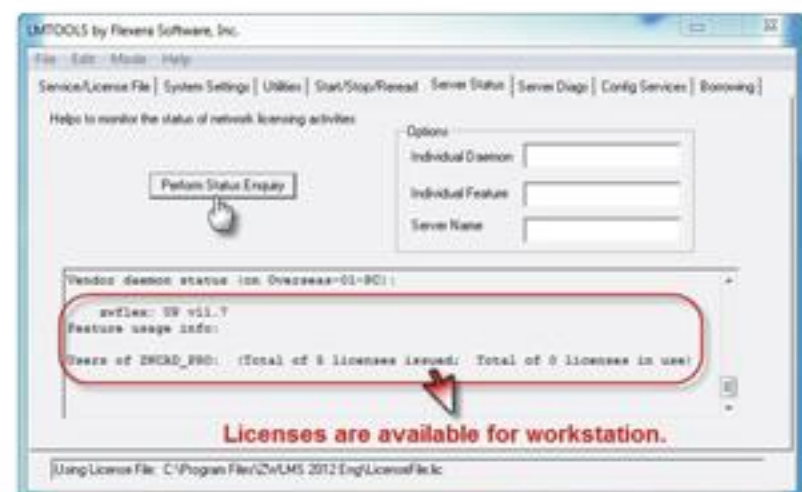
LMTOOLS by Flexera Software, Inc.

File Edit Mode Help

Service/License File | System Settings | Utilities | Start/Stop/Reread | Server Status | Server Diags | Config Services | Borrowing

Helps to monitor the status of network licensing activities

Perform Status Enquiry

Options
Individual Daemon
Individual Feature
Server Name

Vendor daemon status (on Overseas-01-PC):

zwflex: UP v11.7
Feature usage info:

Users of ZWCAD_PRO: (Total of 5 licenses issued; Total of 0 licenses in use)

Licenses are available for workstation.

Using License File: C:\Program Files\ZWLMS 2012 Eng\LicenseFile.lic